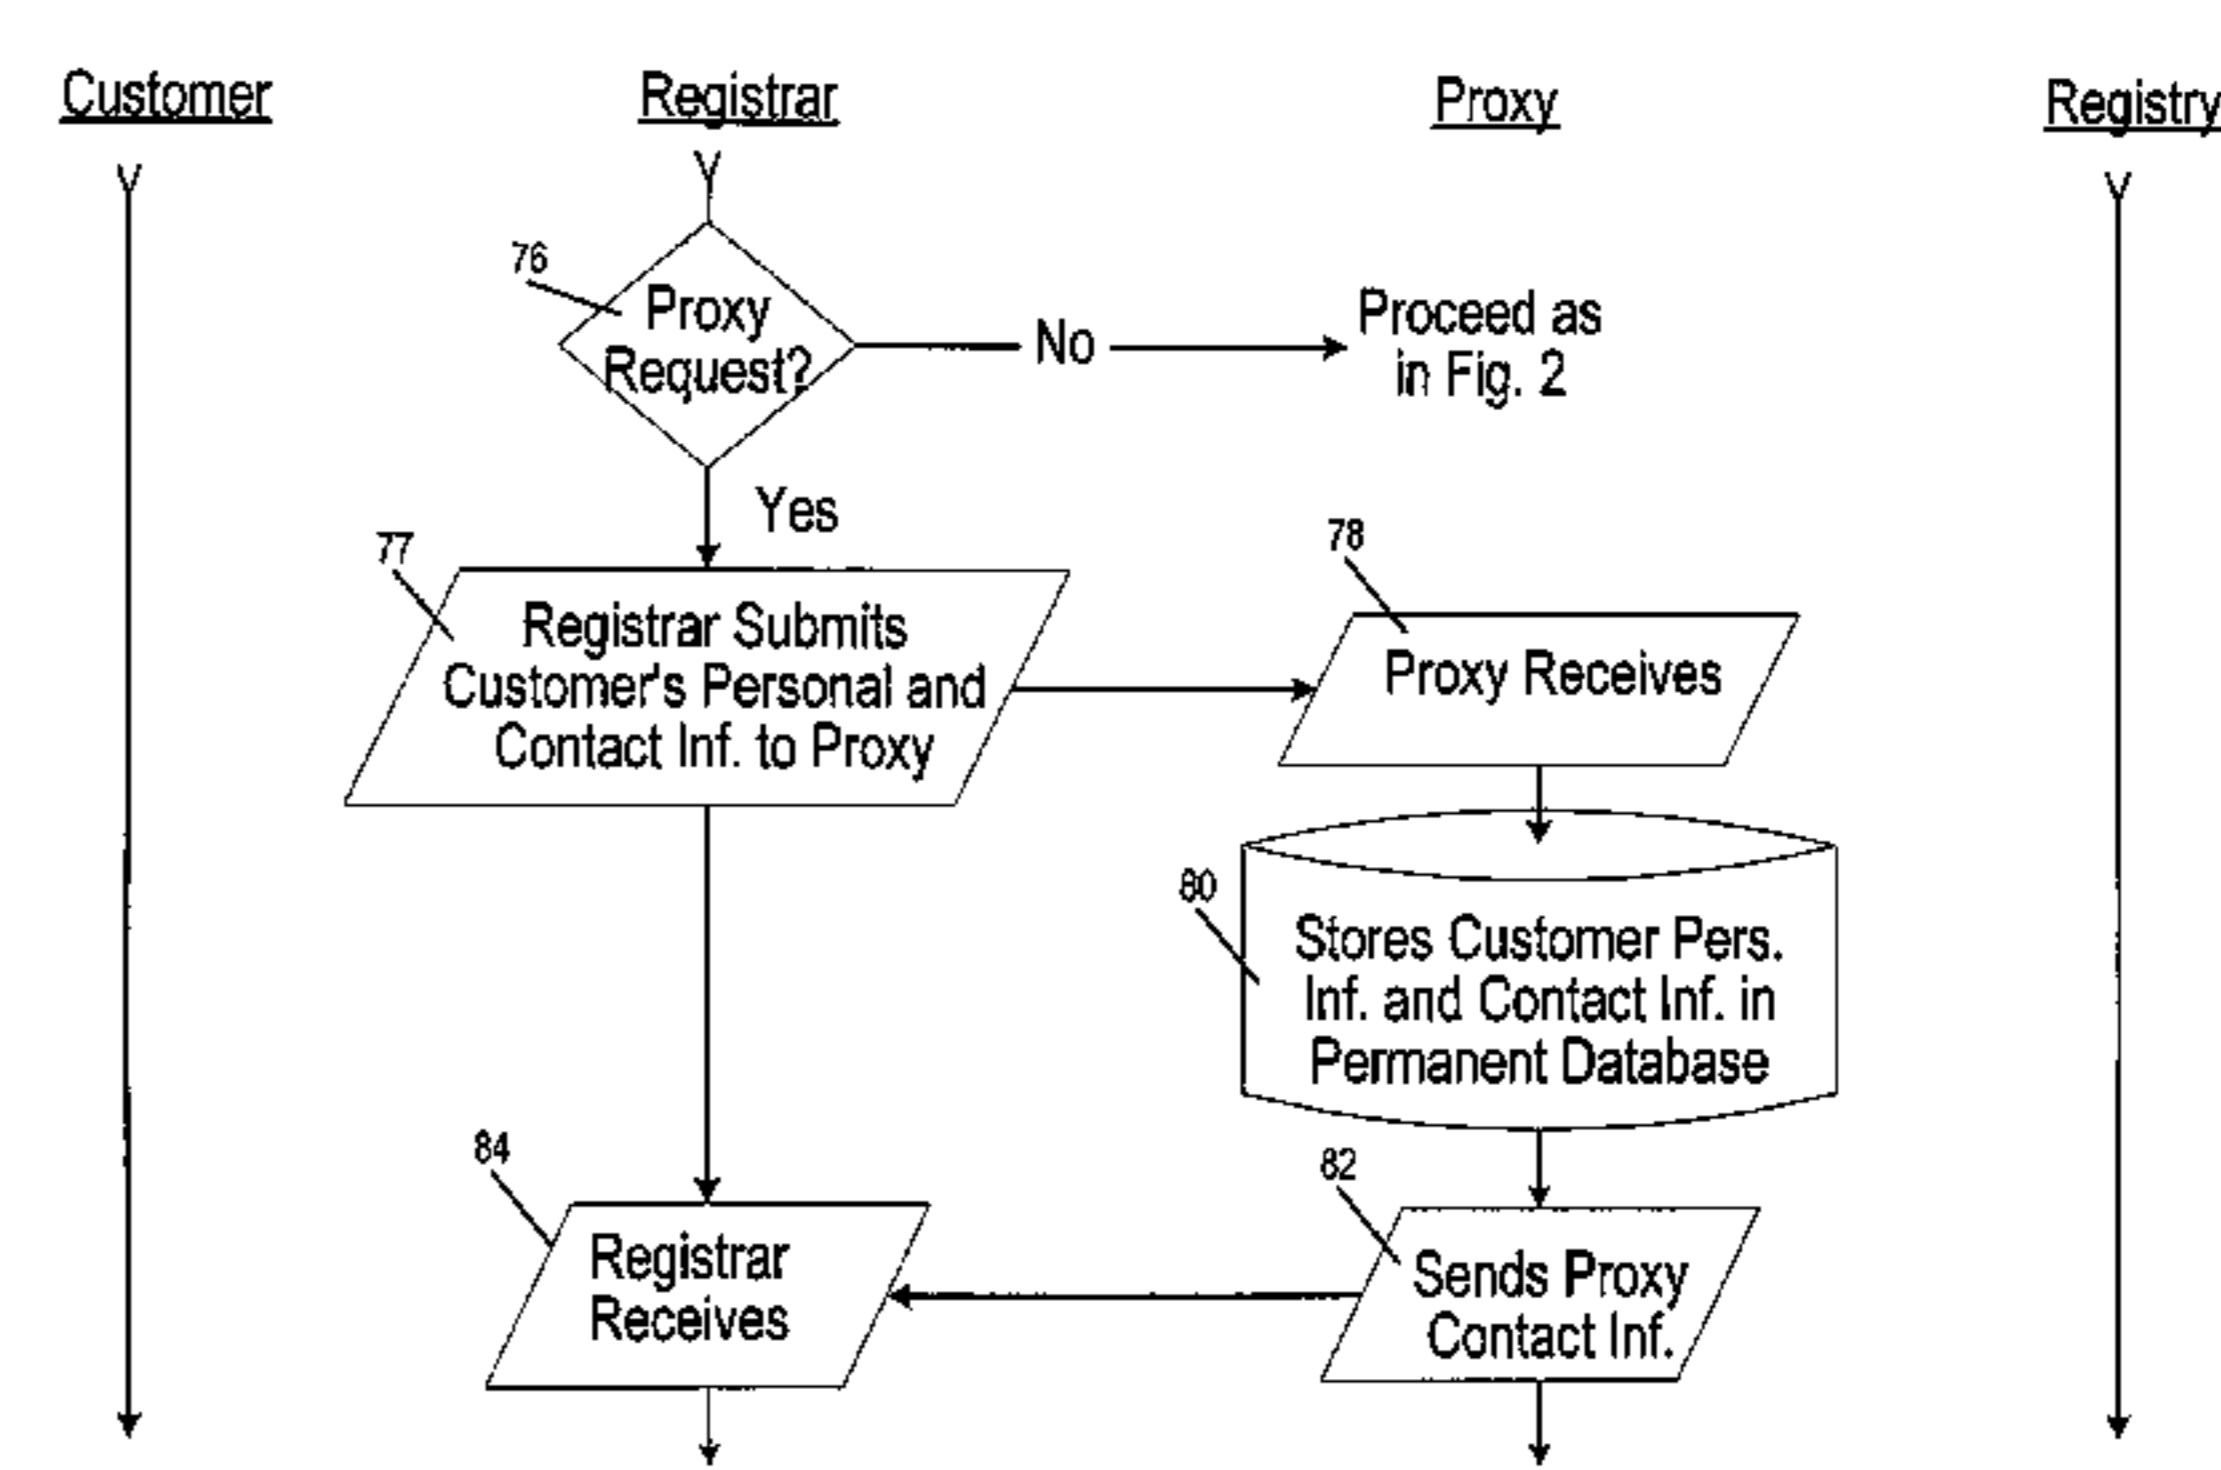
Customer

Registrar

Proxy

Registry

Y

Y

Y

76

Proxy Request?

No

Proceed as in Fig. 2

Yes

77

Registrar Submits Customer's Personal and Contact Inf. to Proxy

78

Proxy Receives

80

Stores Customer Pers. Inf. and Contact Inf. in Permanent Database

84

Registrar Receives

82

Sends Proxy Contact Inf.